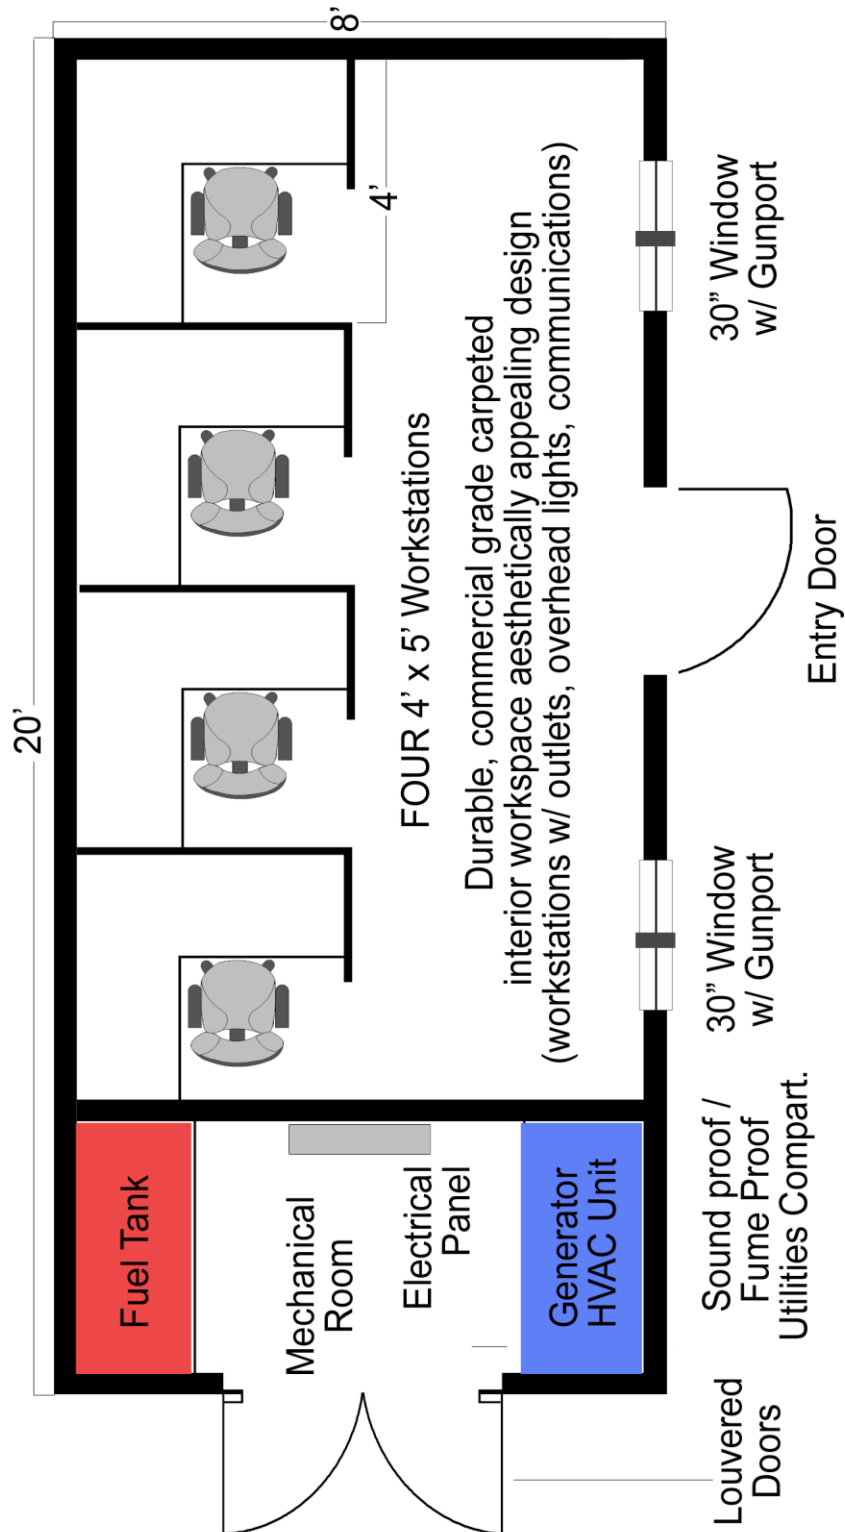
20'

8'

4'

FOUR 4' x 5' Workstations

Durable, commercial grade carpeted interior workspace aesthetically appealing design (workstations w/ outlets, overhead lights, communications)

30" Window w/ Gunport

Entry Door

30" Window w/ Gunport

Fuel Tank

Mechanical Room

Electrical Panel

Generator HVAC Unit

Sound proof / Fume Proof Utilities Compart.

Louvered Doors